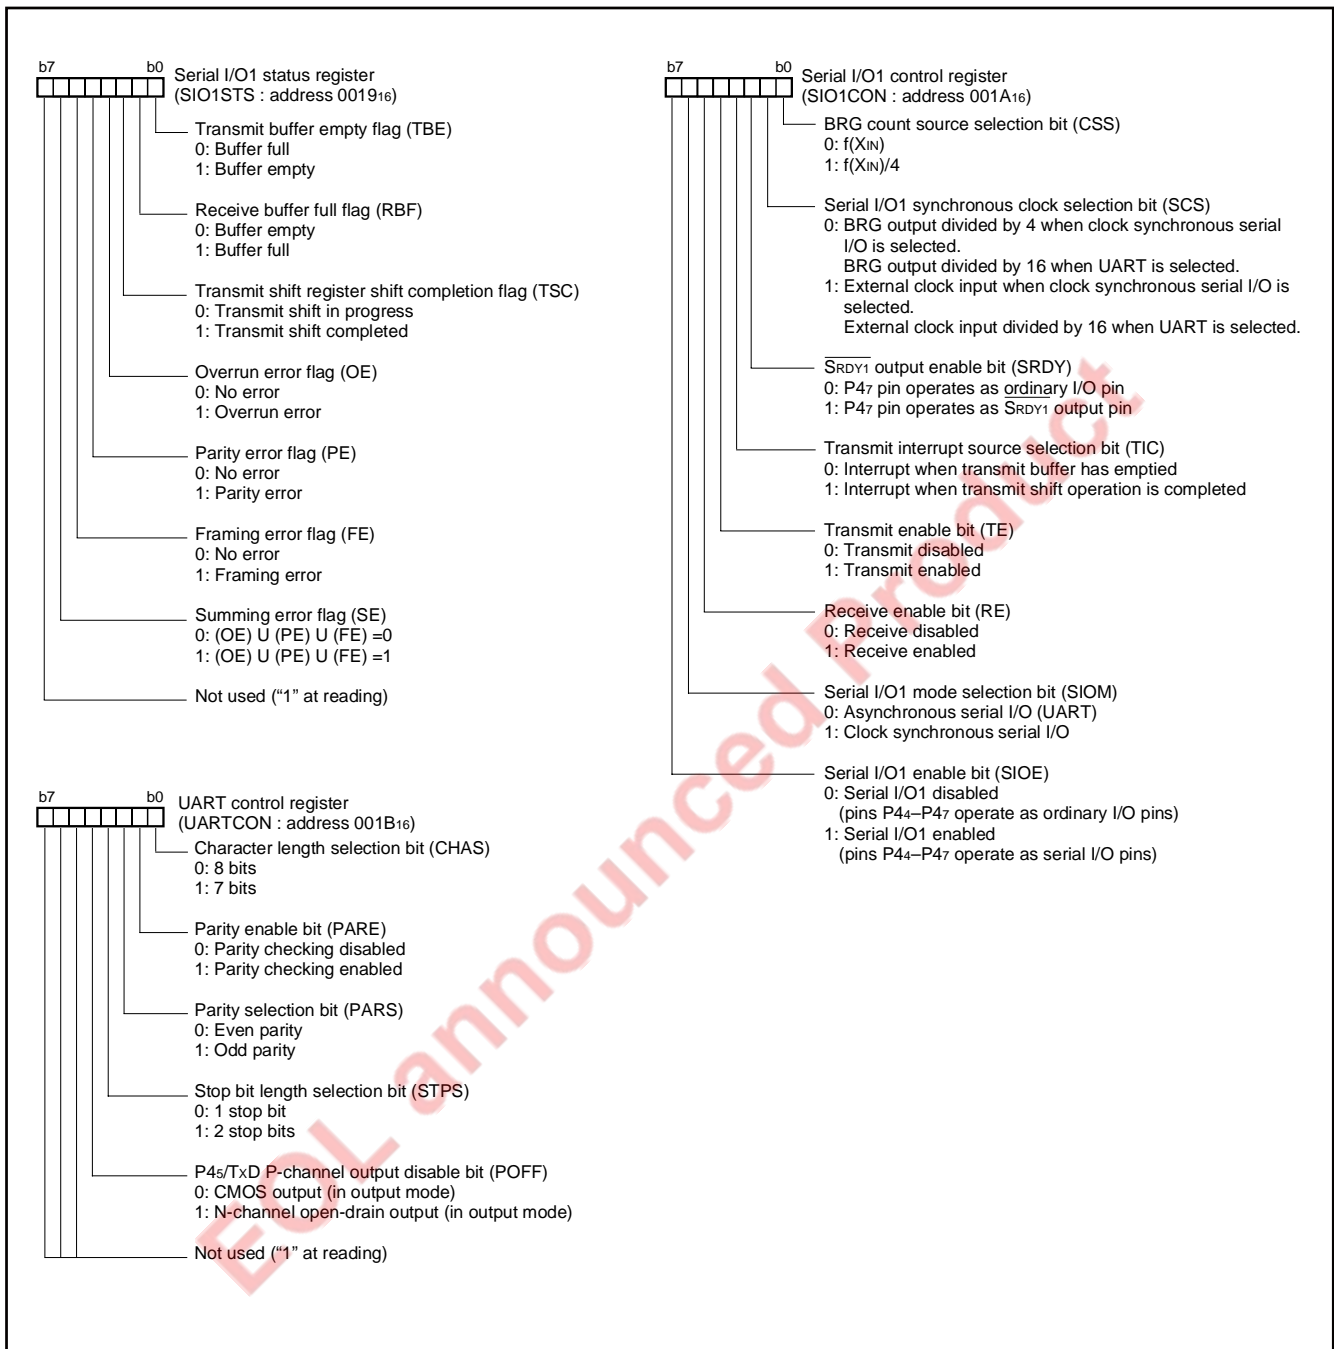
b7 b0 Serial I/O1 status register
(SIO1STS : address $0019_{16}$)

Transmit buffer empty flag (TBE)
0: Buffer full
1: Buffer empty

Receive buffer full flag (RBF)
0: Buffer empty
1: Buffer full

Transmit shift register shift completion flag (TSC)
0: Transmit shift in progress
1: Transmit shift completed

Overrun error flag (OE)
0: No error
1: Overrun error

Parity error flag (PE)
0: No error
1: Parity error

Framing error flag (FE)
0: No error
1: Framing error

Summing error flag (SE)
0: (OE) U (PE) U (FE) =0
1: (OE) U (PE) U (FE) =1

Not used ("1" at reading)

b7 b0 UART control register
(UARTCON : address $001B_{16}$)

Character length selection bit (CHAS)
0: 8 bits
1: 7 bits

Parity enable bit (PARE)
0: Parity checking disabled
1: Parity checking enabled

Parity selection bit (PARS)
0: Even parity
1: Odd parity

Stop bit length selection bit (STPS)
0: 1 stop bit
1: 2 stop bits

$P4_5$/TxD P-channel output disable bit (POFF)
0: CMOS output (in output mode)
1: N-channel open-drain output (in output mode)

Not used ("1" at reading)

b7 b0 Serial I/O1 control register
(SIO1CON : address $001A_{16}$)

BRG count source selection bit (CSS)
0: f($X_{IN}$)
1: f($X_{IN}$)/4

Serial I/O1 synchronous clock selection bit (SCS)
0: BRG output divided by 4 when clock synchronous serial I/O is selected.
BRG output divided by 16 when UART is selected.
1: External clock input when clock synchronous serial I/O is selected.
External clock input divided by 16 when UART is selected.

$\overline{S_{RDY1}}$ output enable bit (SRDY)
0: $P4_7$ pin operates as ordinary I/O pin
1: $P4_7$ pin operates as $\overline{S_{RDY1}}$ output pin

Transmit interrupt source selection bit (TIC)
0: Interrupt when transmit buffer has emptied
1: Interrupt when transmit shift operation is completed

Transmit enable bit (TE)
0: Transmit disabled
1: Transmit enabled

Receive enable bit (RE)
0: Receive disabled
1: Receive enabled

Serial I/O1 mode selection bit (SIOM)
0: Asynchronous serial I/O (UART)
1: Clock synchronous serial I/O

Serial I/O1 enable bit (SIOE)
0: Serial I/O1 disabled
(pins $P4_4$–$P4_7$ operate as ordinary I/O pins)
1: Serial I/O1 enabled
(pins $P4_4$–$P4_7$ operate as serial I/O pins)

EOL announced product